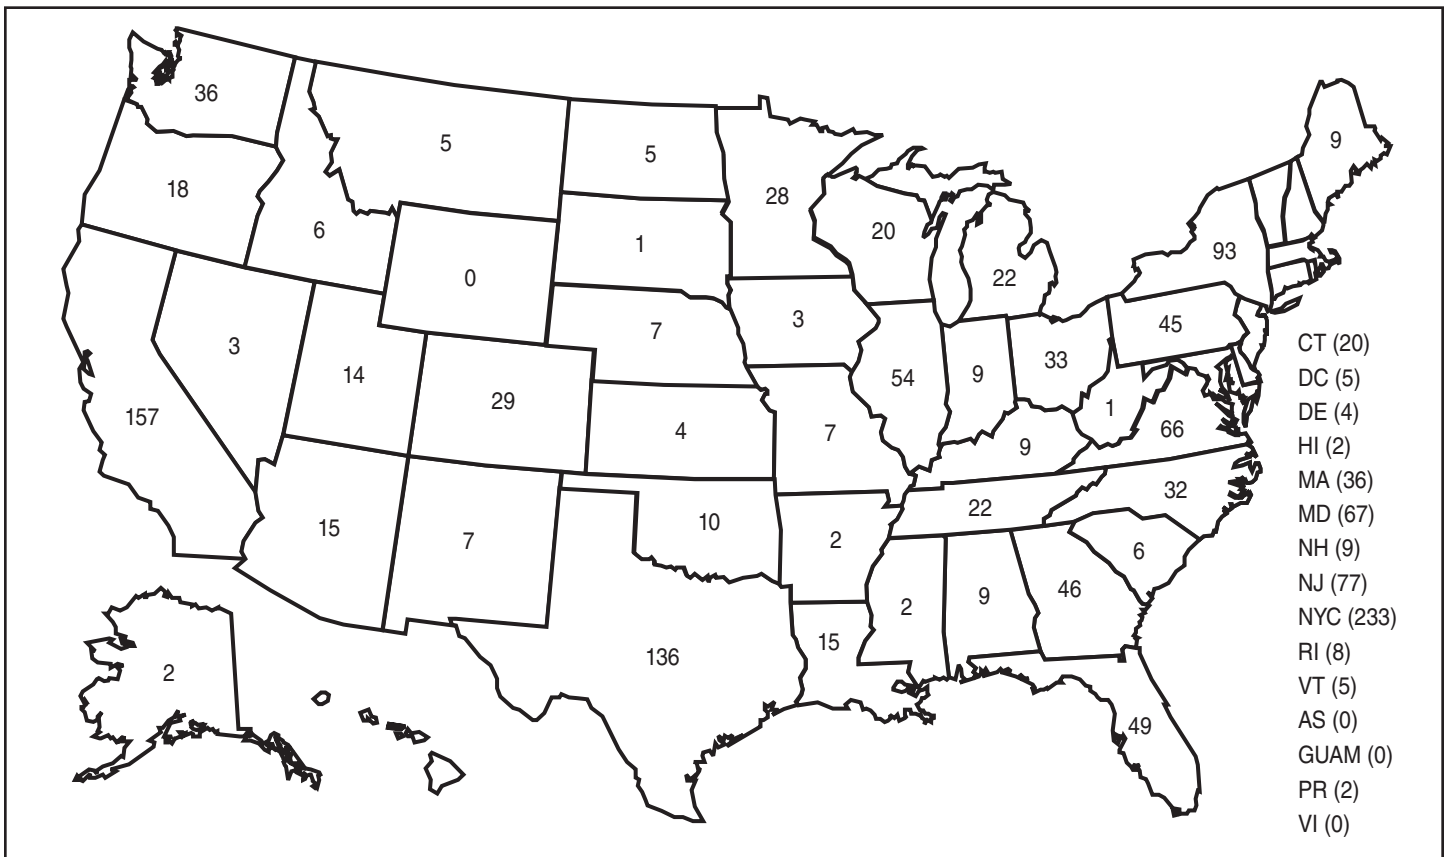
36
5
5
9
18
28
6
20
1
0
22
93
7
3
45
3
54
CT (20)
14
9
33
29
DC (5)
157
1
4
7
DE (4)
66
9
HI (2)
MA (36)
32
22
MD (67)
15
10
2
6
7
NH (9)
NJ (77)
2
9
46
NYC (233)
136
15
RI (8)
2
VT (5)
AS (0)
49
GUAM (0)
PR (2)
VI (0)